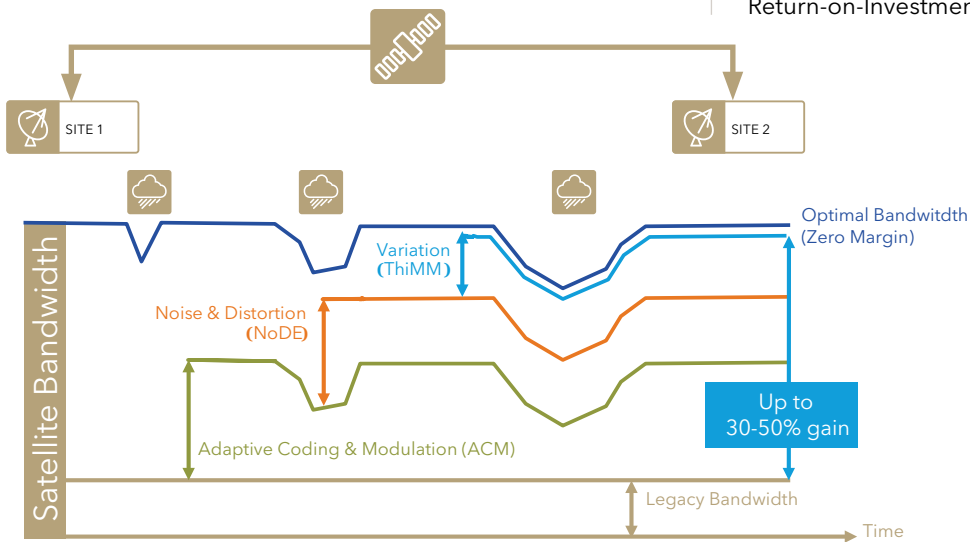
Return-on-Investmen

SITE 1

SITE 2

Satellite Bandwidth

Optimal Bandwidth (Zero Margin)

Variation (ThiMM)

Noise & Distortion (NoDE)

Adaptive Coding & Modulation (ACM)

Up to 30-50% gain

Legacy Bandwidth

Time